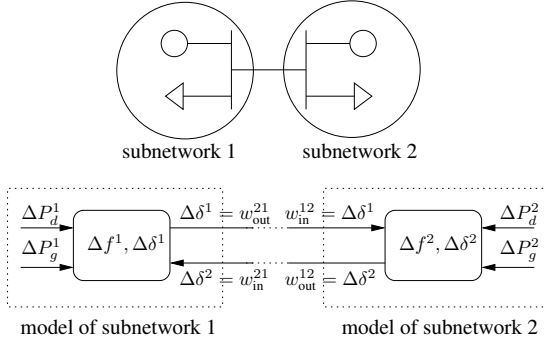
subnetwork 1

subnetwork 2

$\Delta P_d^1$

$\Delta P_g^1$

$\Delta f^1, \Delta\delta^1$

$\Delta\delta^1 = w_{\text{out}}^{21}$

$w_{\text{in}}^{12} = \Delta\delta^1$

$\Delta\delta^2 = w_{\text{in}}^{21}$

$w_{\text{out}}^{12} = \Delta\delta^2$

$\Delta f^2, \Delta\delta^2$

$\Delta P_d^2$

$\Delta P_g^2$

model of subnetwork 1

model of subnetwork 2